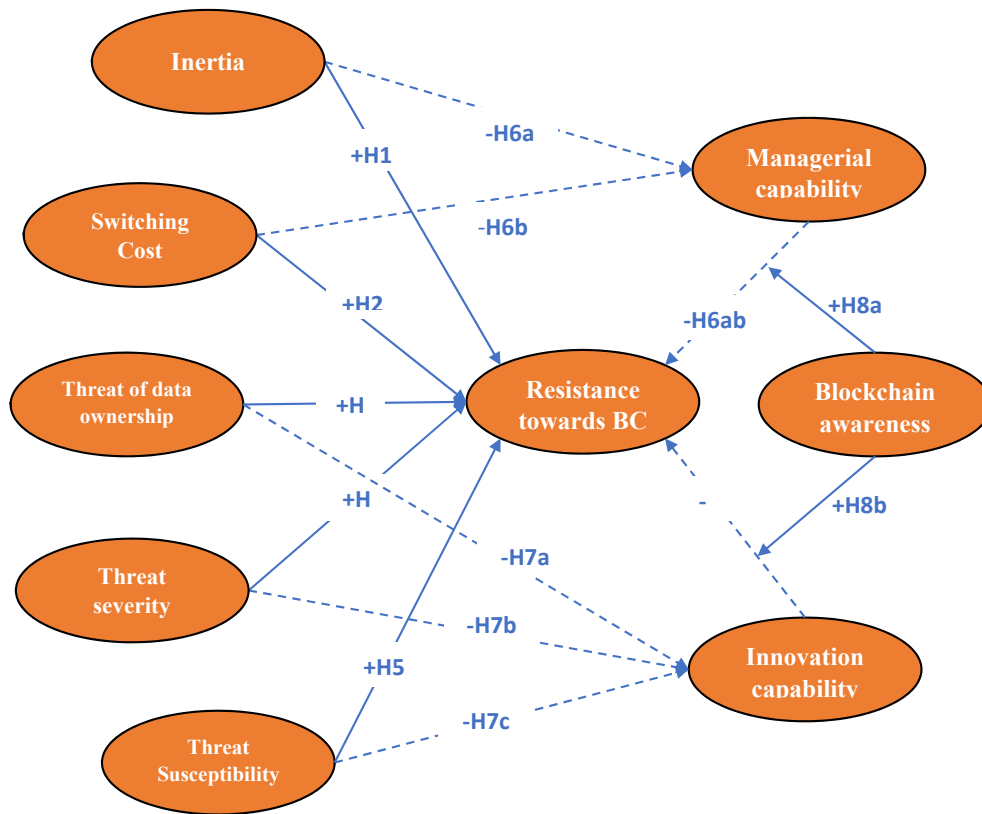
Inertia

+H1

-H6a

Managerial capability

Switching Cost

-H6b

+H2

-H6ab

+H8a

Threat of data ownership

+H

Resistance towards BC

Blockchain awareness

+H

-

+H8b

-H7a

Threat severity

-H7b

+H5

Innovation capability

-H7c

Threat Susceptibility